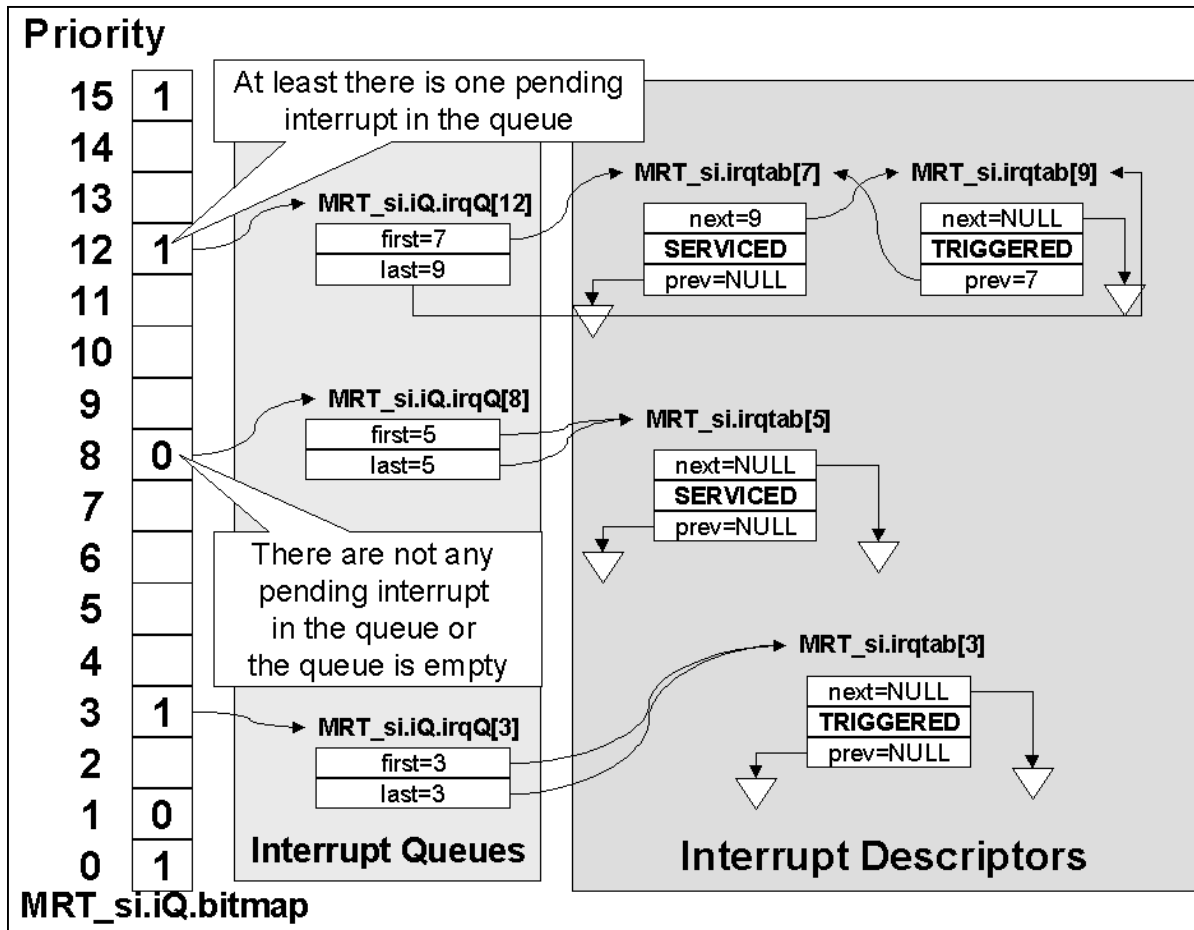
Priority

15 | 1
14 |
13 |
12 | 1
11 |
10 |
9 |
8 | 0
7 |
6 |
5 |
4 |
3 | 1
2 |
1 | 0
0 | 1

MRT_si.iQ.bitmap

At least there is one pending interrupt in the queue

MRT_si.iQ.irqQ[12]
first=7
last=9

MRT_si.irqtab[7]
next=9
SERVICED
prev=NULL

MRT_si.irqtab[9]
next=NULL
TRIGGERED
prev=7

MRT_si.iQ.irqQ[8]
first=5
last=5

MRT_si.irqtab[5]
next=NULL
SERVICED
prev=NULL

There are not any pending interrupt in the queue or the queue is empty

MRT_si.irqtab[3]
next=NULL
TRIGGERED
prev=NULL

MRT_si.iQ.irqQ[3]
first=3
last=3

Interrupt Queues

Interrupt Descriptors